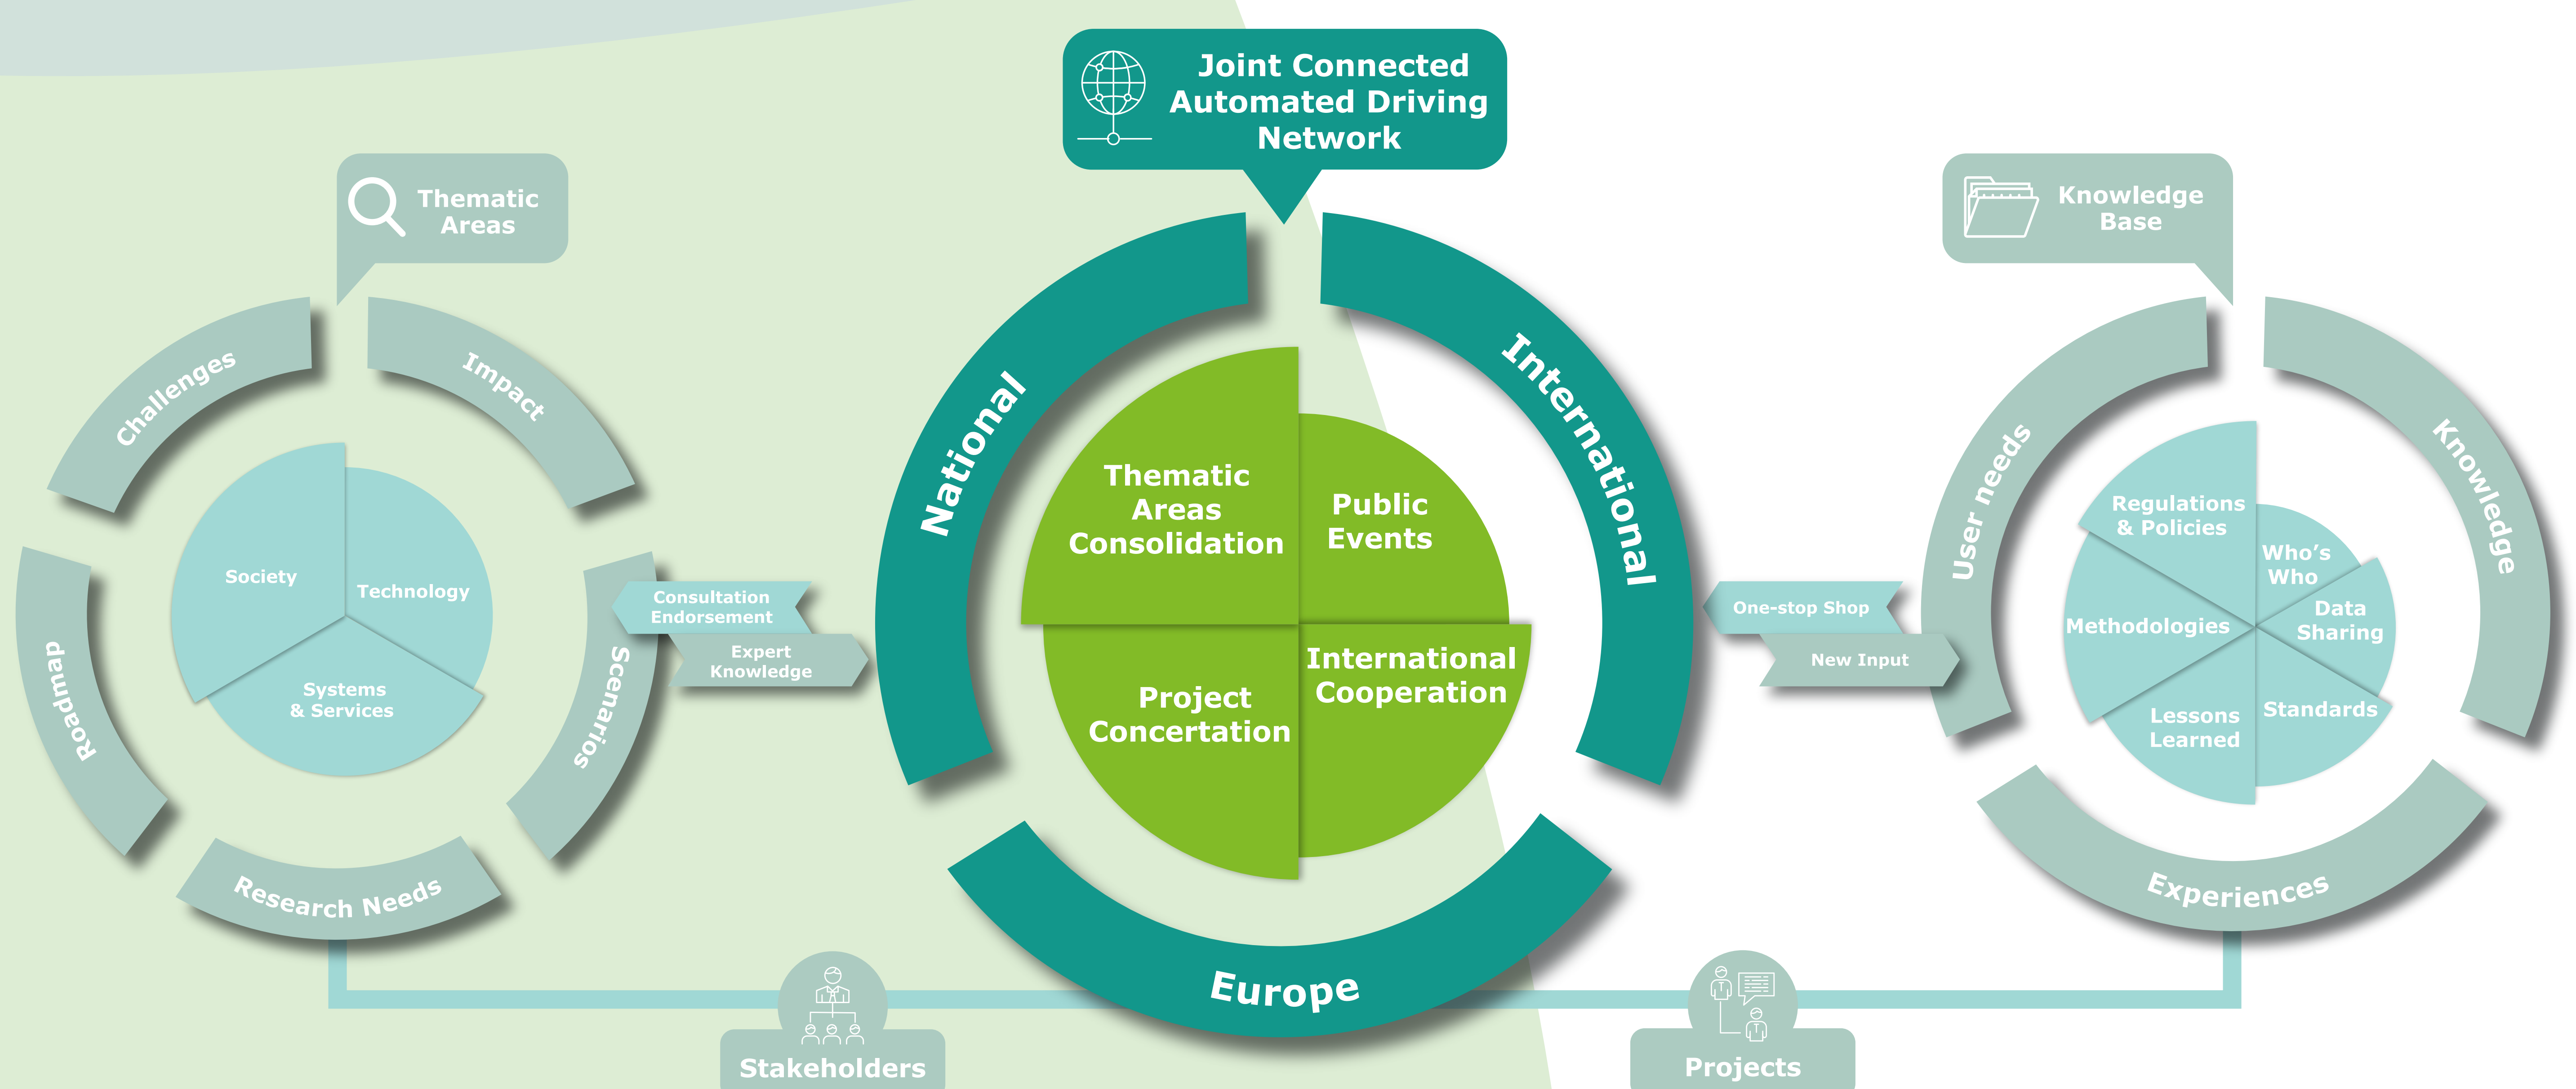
Joint Connected Automated Driving Network

Thematic Areas

Challenges
Impact
Society
Technology
Systems & Services
Roadmap
Scenarios
Research Needs

Consultation Endorsement
Expert Knowledge

National
International
Europe

Thematic Areas Consolidation
Public Events
Project Concertation
International Cooperation

Knowledge Base

One-stop Shop
New Input

User needs
Knowledge
Experiences
Regulations & Policies
Who's Who
Data Sharing
Methodologies
Standards
Lessons Learned

Stakeholders
Projects